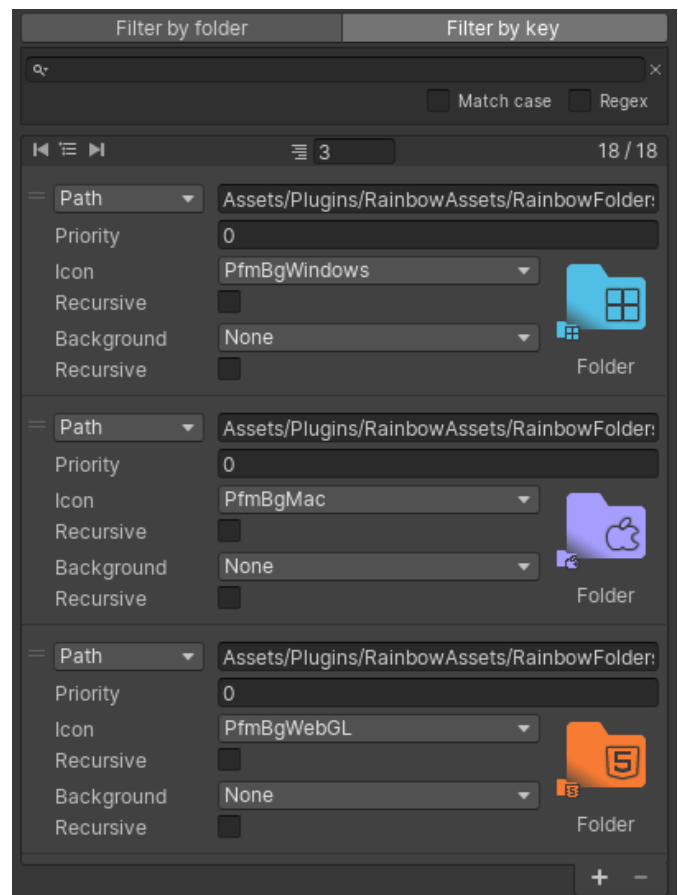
Filter by folder | Filter by key

×

Match case Regex

3

18 / 18

Path
Assets/Plugins/RainbowAssets/RainbowFolder:
Priority
0
Icon
PfmBgWindows
Recursive
Background
None
Recursive
Folder

Path
Assets/Plugins/RainbowAssets/RainbowFolder:
Priority
0
Icon
PfmBgMac
Recursive
Background
None
Recursive
Folder

Path
Assets/Plugins/RainbowAssets/RainbowFolder:
Priority
0
Icon
PfmBgWebGL
Recursive
Background
None
Recursive
Folder

+ −